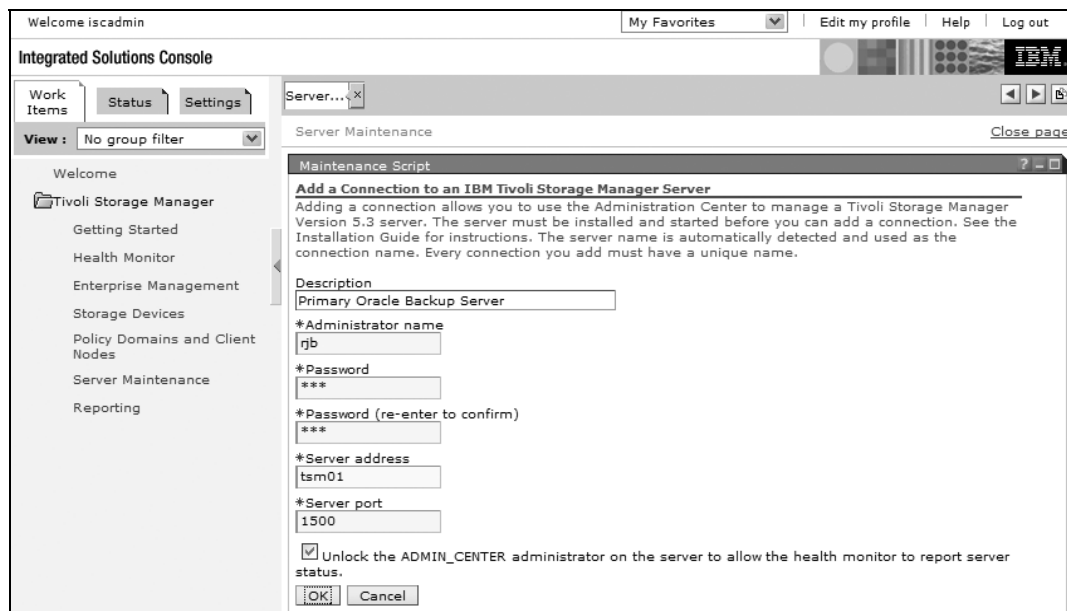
Welcome iscadmin

My Favorites

Edit my profile | Help | Log out

Integrated Solutions Console

IBM.

Work Items | Status | Settings

View : No group filter

Welcome

Tivoli Storage Manager

Getting Started

Health Monitor

Enterprise Management

Storage Devices

Policy Domains and Client Nodes

Server Maintenance

Reporting

Server...

Server Maintenance

Close page

Maintenance Script

Add a Connection to an IBM Tivoli Storage Manager Server

Adding a connection allows you to use the Administration Center to manage a Tivoli Storage Manager Version 5.3 server. The server must be installed and started before you can add a connection. See the Installation Guide for instructions. The server name is automatically detected and used as the connection name. Every connection you add must have a unique name.

Description

Primary Oracle Backup Server

*Administrator name

rjb

*Password

***

*Password (re-enter to confirm)

***

*Server address

tsm01

*Server port

1500

Unlock the ADMIN_CENTER administrator on the server to allow the health monitor to report server status.

OK | Cancel